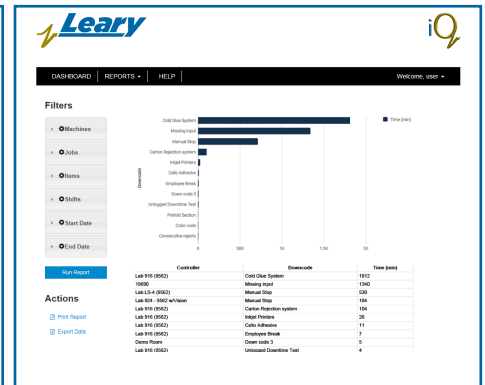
Leary

iQ

DASHBOARD REPORTS ▾ HELP Welcome, user ▾

Filters

Machines

Jobs

Items

Shifts

Start Date

End Date

Run Report

Actions

Print Report

Export Data

Cold Glue System
Missing input
Manual Stop
Carton Rejection system
Inkjet Printers
Cello Adhesive
Employee Break
Down code 3
Unlogged Downtime Test
Prefold Section
Color code
Consecutive rejects

Downcode

0 500 1K 1.5K 2K

Time (min)

| Controller | Downcode | Time (min) |
|---|---|---|
| Lab 916 (9562) | Cold Glue System | 1812 |
| 19690 | Missing input | 1340 |
| Lab LS-4 (9562) | Manual Stop | 530 |
| Lab 924 - 9562 w/Vision | Manual Stop | 184 |
| Lab 916 (9562) | Carton Rejection system | 104 |
| Lab 916 (9562) | Inkjet Printers | 26 |
| Lab 916 (9562) | Cello Adhesive | 11 |
| Lab 916 (9562) | Employee Break | 7 |
| Demo Room | Down code 3 | 5 |
| Lab 916 (9562) | Unlogged Downtime Test | 4 |